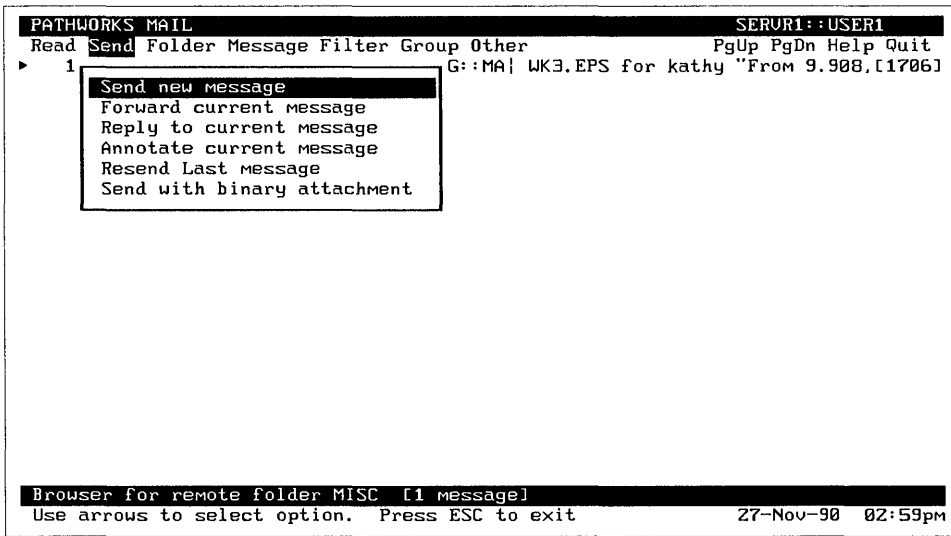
PATHWORKS MAIL SERVR1::USER1
Read Send Folder Message Filter Group Other PgUp PgDn Help Quit
▸ 1 G::MA| WK3.EPS for kathy "From 9.908.[1706]

Send new message
Forward current message
Reply to current message
Annotate current message
Resend Last message
Send with binary attachment

Browser for remote folder MISC [1 message]
Use arrows to select option. Press ESC to exit 27-Nov-90 02:59pm